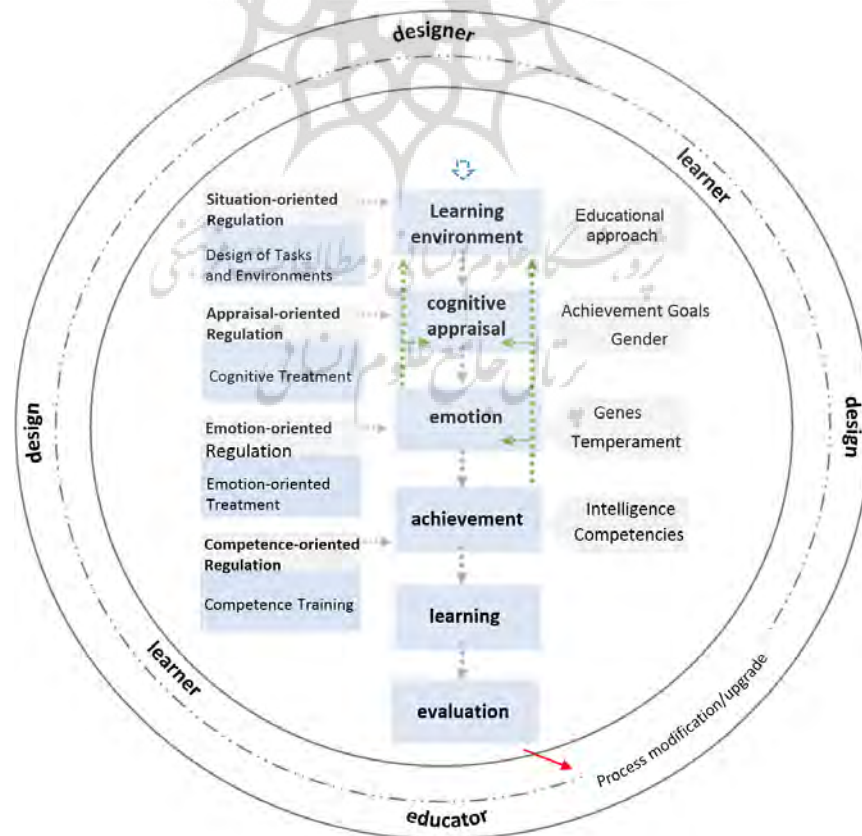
designer

learner

design

design

learner

educator

Situation-oriented Regulation

Design of Tasks and Environments

Appraisal-oriented Regulation

Cognitive Treatment

Emotion-oriented Regulation

Emotion-oriented Treatment

Competence-oriented Regulation

Competence Training

Learning environment

cognitive appraisal

emotion

achievement

learning

evaluation

Educational approach

Achievement Goals

Gender

Genes

Temperament

Intelligence

Competencies

Process modification/upgrade

پژوهشگاه علوم انسانی و مطالعات فرهنگی
پرتال جامع علوم انسانی